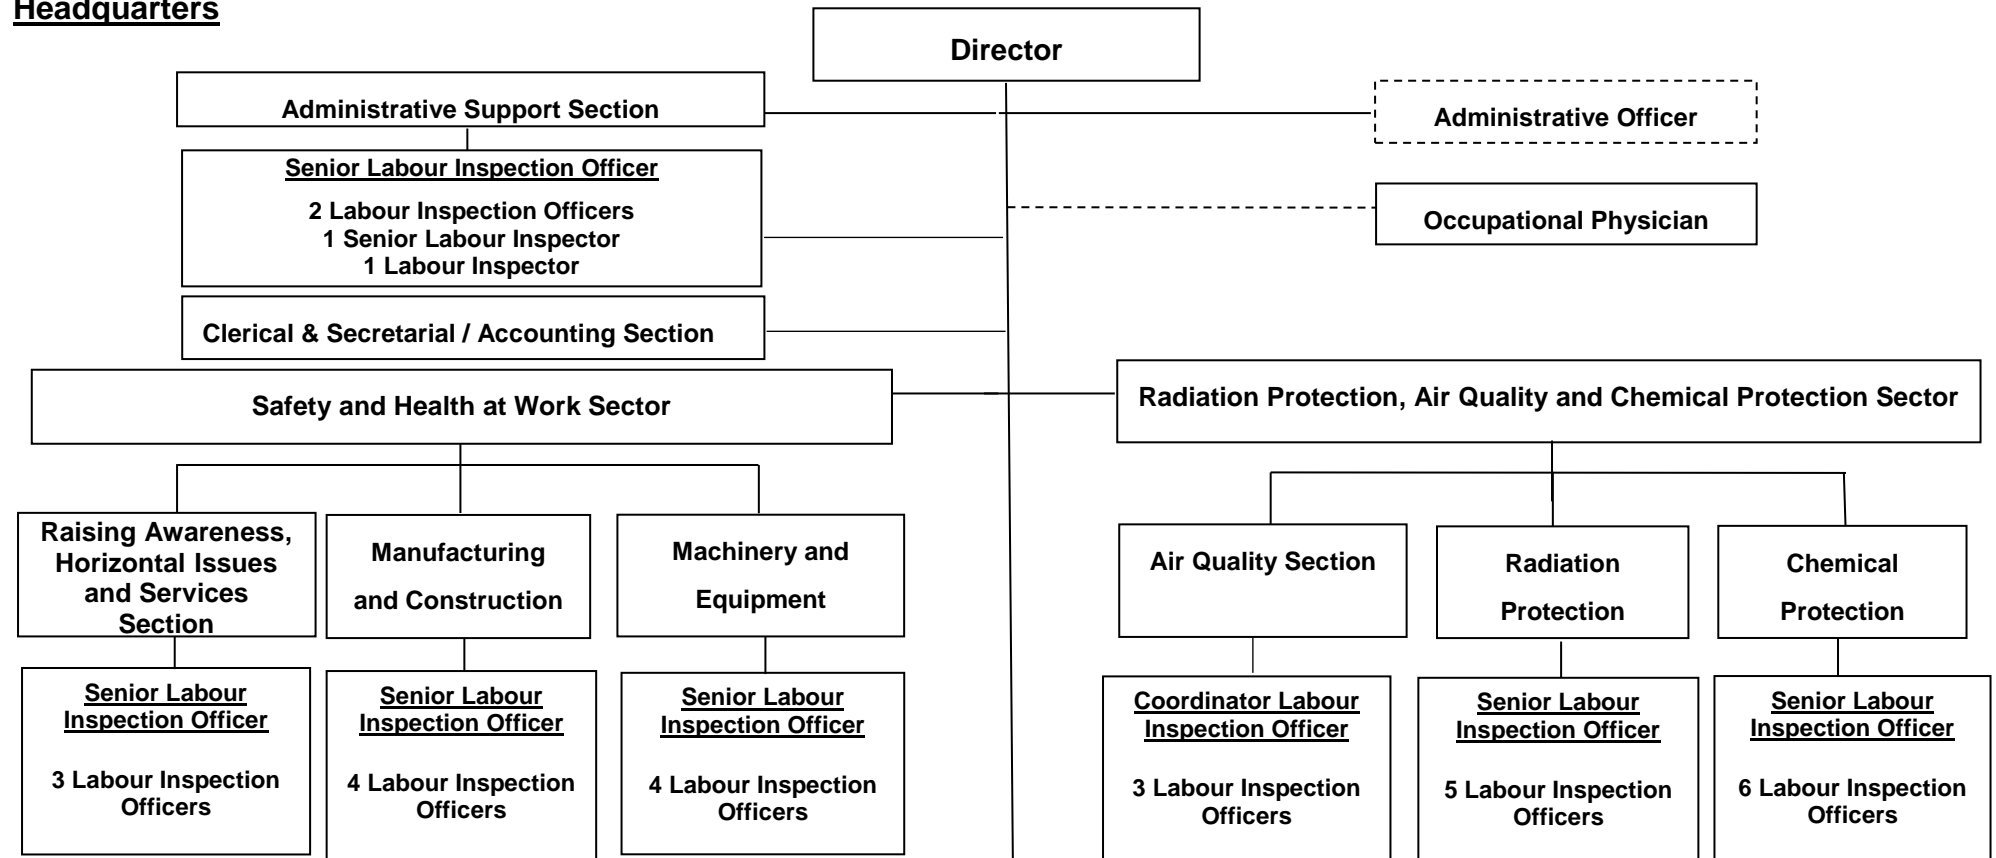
Headquarters

Director

Administrative Support Section

Administrative Officer

Senior Labour Inspection Officer

2 Labour Inspection Officers
1 Senior Labour Inspector
1 Labour Inspector

Occupational Physician

Clerical & Secretarial / Accounting Section

Safety and Health at Work Sector

Radiation Protection, Air Quality and Chemical Protection Sector

Raising Awareness, Horizontal Issues and Services Section

Senior Labour Inspection Officer

3 Labour Inspection Officers

Manufacturing and Construction

Senior Labour Inspection Officer

4 Labour Inspection Officers

Machinery and Equipment

Senior Labour Inspection Officer

4 Labour Inspection Officers

Air Quality Section

Coordinator Labour Inspection Officer

3 Labour Inspection Officers

Radiation Protection

Senior Labour Inspection Officer

5 Labour Inspection Officers

Chemical Protection

Senior Labour Inspection Officer

6 Labour Inspection Officers